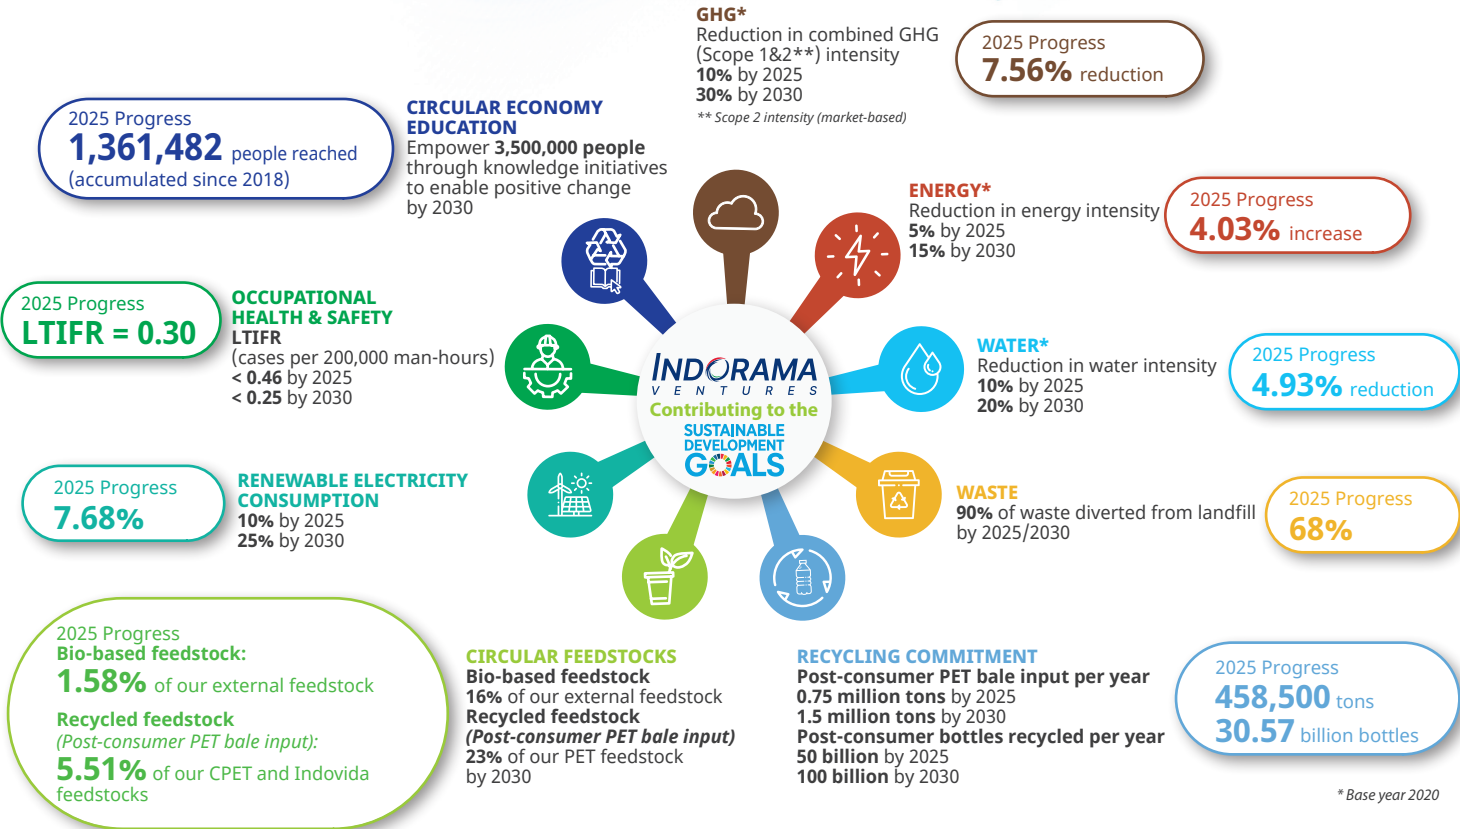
GHG*
Reduction in combined GHG (Scope 1&2**) intensity
**10%** by 2025
**30%** by 2030
** Scope 2 intensity (market-based)

2025 Progress
**7.56%** reduction

2025 Progress
**1,361,482** people reached
(accumulated since 2018)

CIRCULAR ECONOMY EDUCATION
Empower **3,500,000 people** through knowledge initiatives to enable positive change by 2030

ENERGY*
Reduction in energy intensity
**5%** by 2025
**15%** by 2030

2025 Progress
**4.03%** increase

2025 Progress
**LTIFR = 0.30**

OCCUPATIONAL HEALTH & SAFETY
LTIFR
(cases per 200,000 man-hours)
**< 0.46** by 2025
**< 0.25** by 2030

INDORAMA VENTURES
Contributing to the
SUSTAINABLE DEVELOPMENT GOALS

WATER*
Reduction in water intensity
**10%** by 2025
**20%** by 2030

2025 Progress
**4.93%** reduction

2025 Progress
**7.68%**

RENEWABLE ELECTRICITY CONSUMPTION
**10%** by 2025
**25%** by 2030

WASTE
**90%** of waste diverted from landfill by 2025/2030

2025 Progress
**68%**

2025 Progress
**Bio-based feedstock:**
**1.58%** of our external feedstock
**Recycled feedstock**
*(Post-consumer PET bale input):*
**5.51%** of our CPET and Indovida feedstocks

CIRCULAR FEEDSTOCKS
**Bio-based feedstock**
**16%** of our external feedstock
**Recycled feedstock**
***(Post-consumer PET bale input)***
**23%** of our PET feedstock by 2030

RECYCLING COMMITMENT
**Post-consumer PET bale input per year**
**0.75 million tons** by 2025
**1.5 million tons** by 2030
**Post-consumer bottles recycled per year**
**50 billion** by 2025
**100 billion** by 2030

2025 Progress
**458,500** tons
**30.57** billion bottles

* Base year 2020